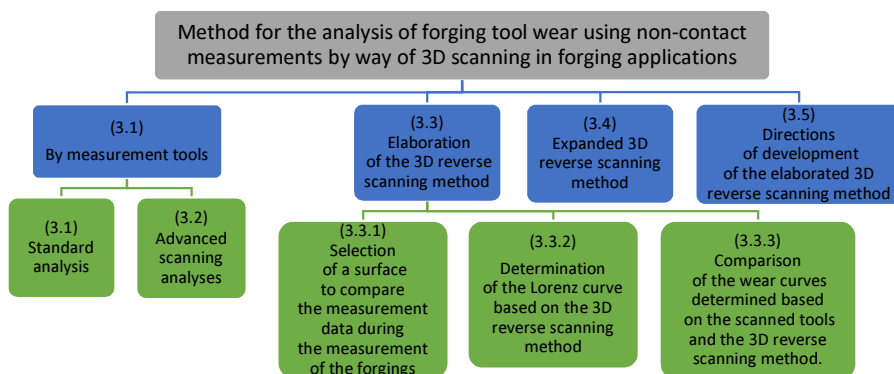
Method for the analysis of forging tool wear using non-contact measurements by way of 3D scanning in forging applications

(3.1)
By measurement tools

(3.3)
Elaboration of the 3D reverse scanning method

(3.4)
Expanded 3D reverse scanning method

(3.5)
Directions of development of the elaborated 3D reverse scanning method

(3.1)
Standard analysis

(3.2)
Advanced scanning analyses

(3.3.1)
Selection of a surface to compare the measurement data during the measurement of the forgings

(3.3.2)
Determination of the Lorenz curve based on the 3D reverse scanning method

(3.3.3)
Comparison of the wear curves determined based on the scanned tools and the 3D reverse scanning method.